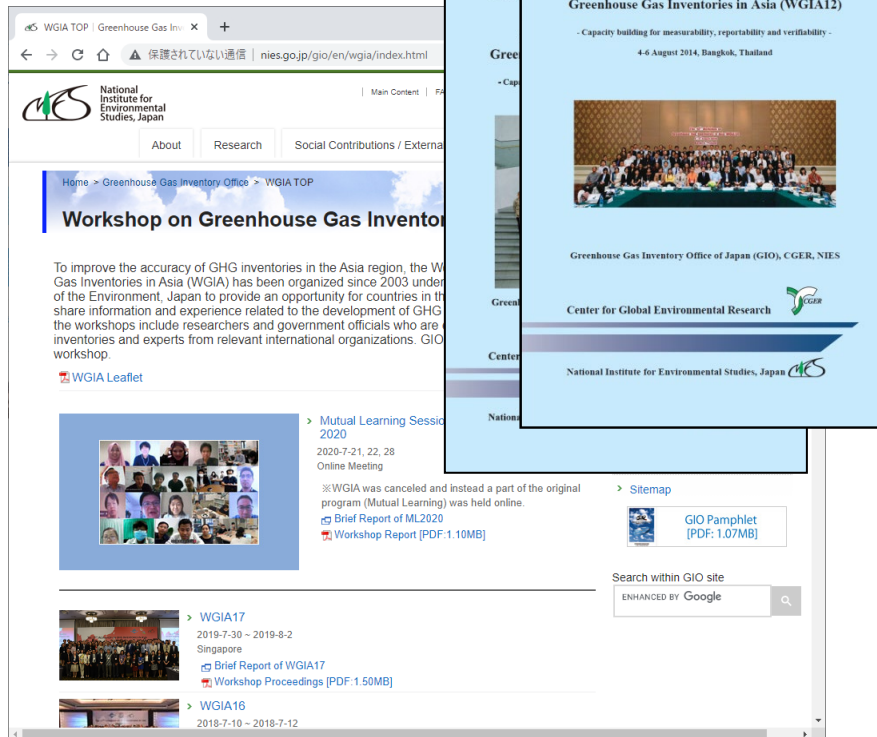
WGIA TOP | Greenhouse Gas Inv ×
+
保護されていない通信 | nies.go.jp/gio/en/wgia/index.html

National Institute for Environmental Studies, Japan
Main Content | FA

About
Research
Social Contributions / Externa

Home > Greenhouse Gas Inventory Office > WGIA TOP

Workshop on Greenhouse Gas Inventor

To improve the accuracy of GHG inventories in the Asia region, the W Gas Inventories in Asia (WGIA) has been organized since 2003 under of the Environment, Japan to provide an opportunity for countries in th share information and experience related to the development of GHG the workshops include researchers and government officials who are inventories and experts from relevant international organizations. GIO workshop.

WGIA Leaflet

Mutual Learning Sessio 2020
2020-7-21, 22, 28
Online Meeting
※WGIA was canceled and instead a part of the original program (Mutual Learning) was held online.
Brief Report of ML2020
Workshop Report [PDF:1.10MB]

Sitemap
GIO Pamphlet [PDF: 1.07MB]
Search within GIO site
ENHANCED BY Google

WGIA17
2019-7-30 ~ 2019-8-2
Singapore
Brief Report of WGIA17
Workshop Proceedings [PDF:1.50MB]

WGIA16
2018-7-10 ~ 2018-7-12

Greenhouse Gas Inventories in Asia (WGIA12)
- Capacity building for measurability, reportability and verifiability -
4-6 August 2014, Bangkok, Thailand

Greenhouse Gas Inventory Office of Japan (GIO), CGER, NIES
Center for Global Environmental Research
CGER
National Institute for Environmental Studies, Japan

Green
- Capa
Green
Center
Nationa